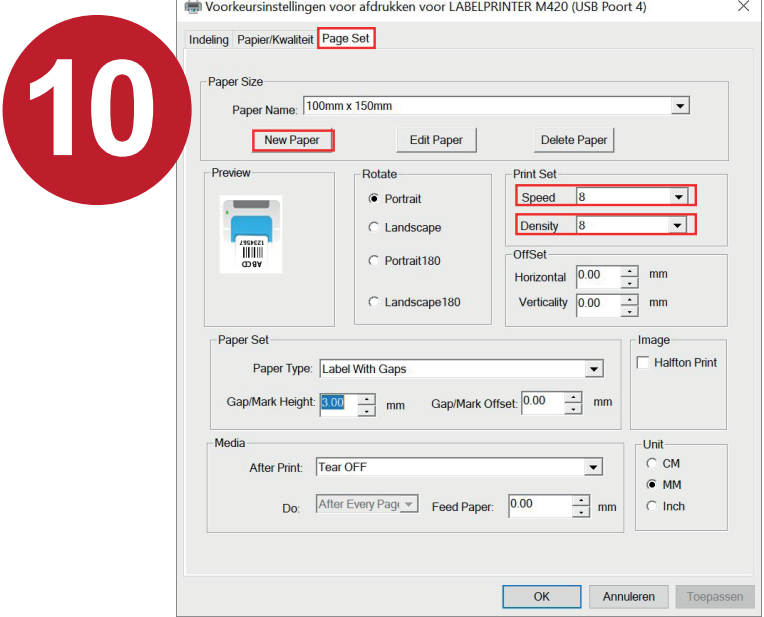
10

Voorkeursinstellingen voor afdrukken voor LABELPRINTER M420 (USB Poort 4)

Indeling Papier/Kwaliteit Page Set

Paper Size
Paper Name: 100mm x 150mm
New Paper Edit Paper Delete Paper

Preview
1234567
AB CD

Rotate
Portrait
Landscape
Portrait180
Landscape180

Print Set
Speed 8
Density 8

OffSet
Horizontal 0.00 mm
Verticality 0.00 mm

Paper Set
Paper Type: Label With Gaps
Gap/Mark Height: 3.00 mm Gap/Mark Offset: 0.00 mm

Image
Halfton Print

Media
After Print: Tear OFF
Do: After Every Page Feed Paper: 0.00 mm

Unit
CM
MM
Inch

OK Annuleren Toepassen